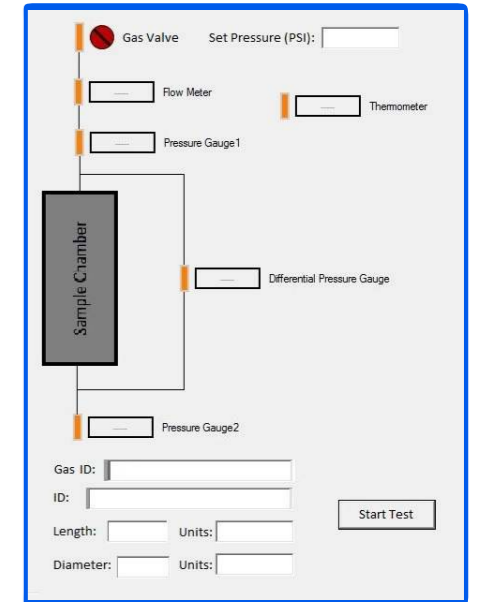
Gas Valve Set Pressure (PSI):

—— Flow Meter

—— Thermometer

—— Pressure Gauge1

Sample Chamber

—— Differential Pressure Gauge

—— Pressure Gauge2

Gas ID:

ID:

Length: Units:

Diameter: Units:

Start Test